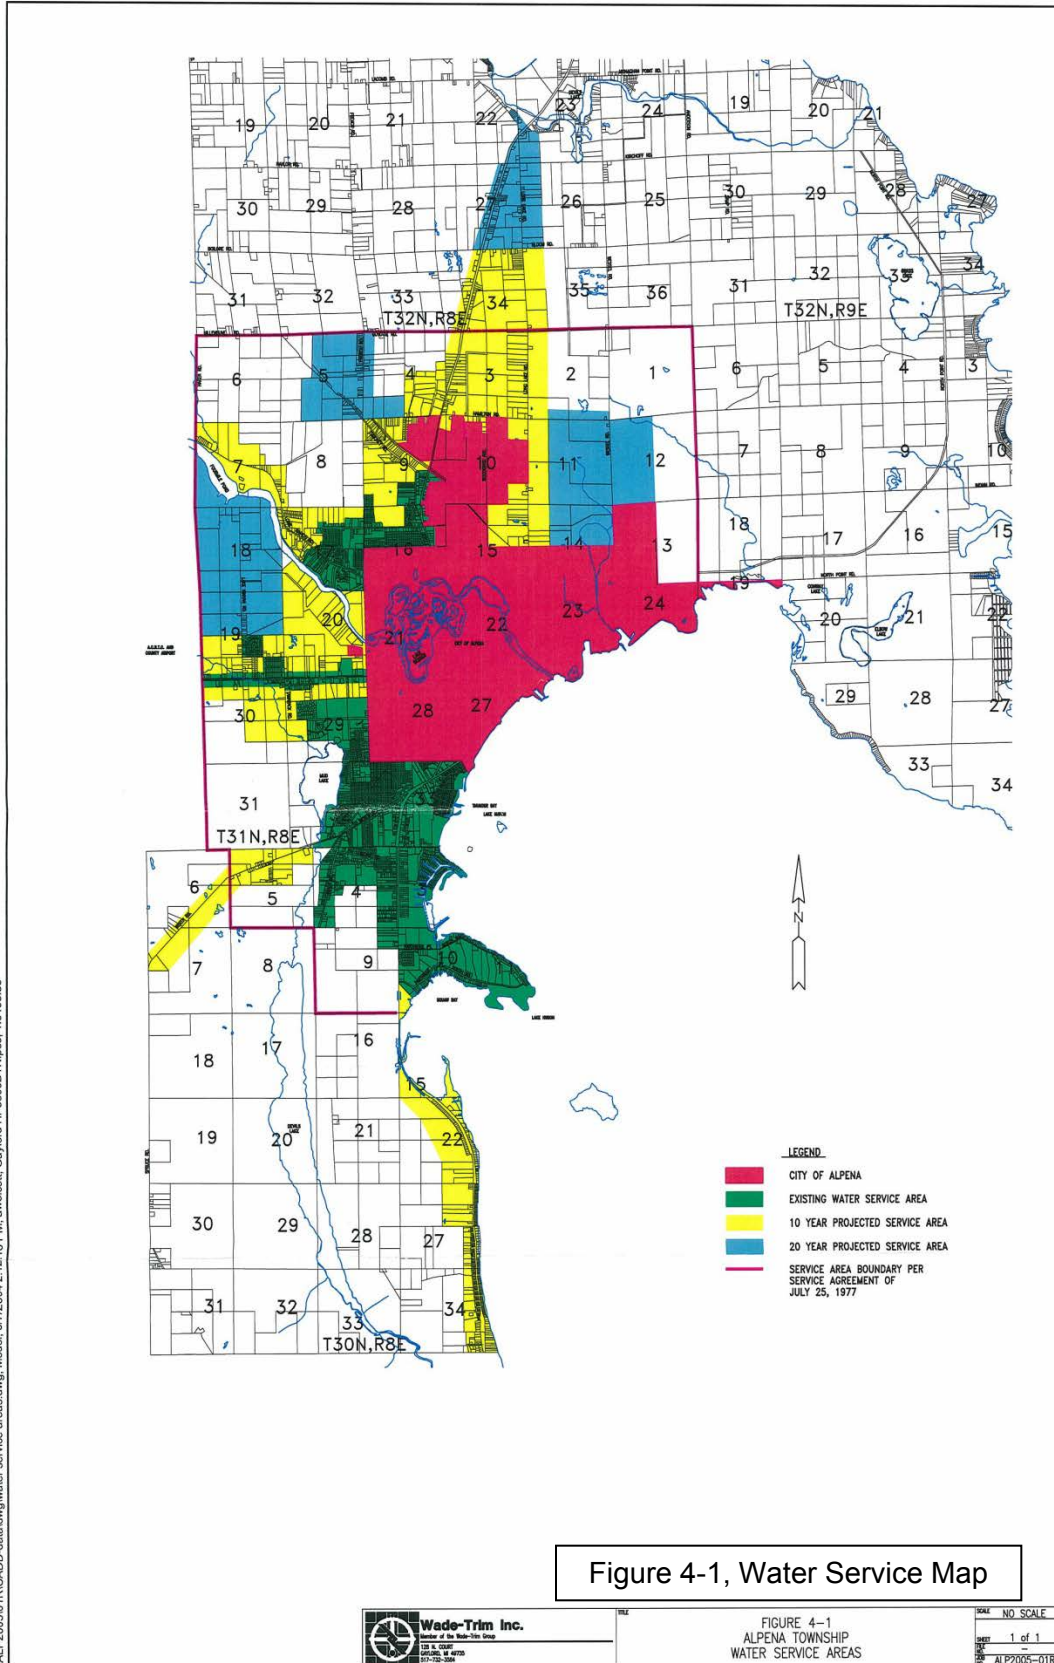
19 20 21 22 23 24 19 20 21
30 29 28 27 26 25 30 29 28 27
31 32 33 34 35 36 31 32 33 34
T32N,R8E
T32N,R9E
6 5 4 3 2 1 6 5 4 3
7 8 9 10 11 12 7 8 9 10
18 17 16 15 14 13 18 17 16 15
19 20 21 22 23 24 19 20 21 22
30 29 28 27 29 28 27
31 33 34
T31N,R8E
6 5 4 3
7 8 9 10
18 17 16
19 20 21 22
30 29 28 27
31 32 33 34
T30N,R8E

N

LEGEND
CITY OF ALPENA
EXISTING WATER SERVICE AREA
10 YEAR PROJECTED SERVICE AREA
20 YEAR PROJECTED SERVICE AREA
SERVICE AREA BOUNDARY PER SERVICE AGREEMENT OF JULY 25, 1977

Figure 4-1, Water Service Map

Wade-Trim Inc.
Member of the Wade-Trim Group
125 N. COURT
GAYLORD, MI 49735
517-732-3584

FIGURE 4-1
ALPENA TOWNSHIP
WATER SERVICE AREAS

SCALE NO SCALE
SHEET 1 of 1
ALP2005-01R